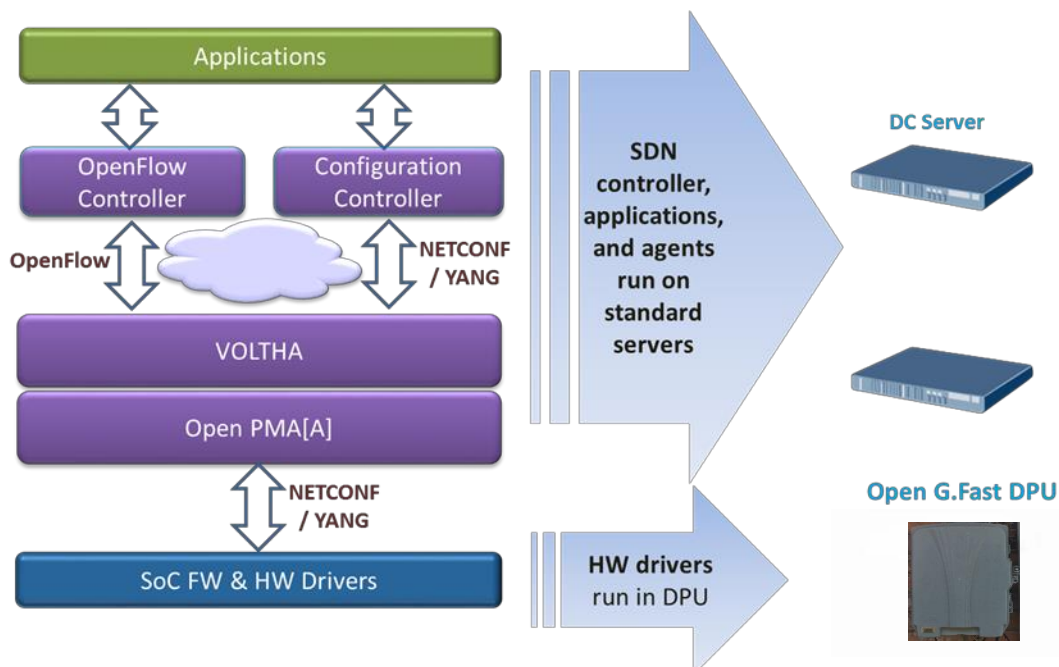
Applications

OpenFlow Controller

Configuration Controller

OpenFlow

NETCONF / YANG

VOLTHA

Open PMA[A]

NETCONF / YANG

SoC FW & HW Drivers

SDN controller, applications, and agents run on standard servers

HW drivers run in DPU

DC Server

Open G.Fast DPU